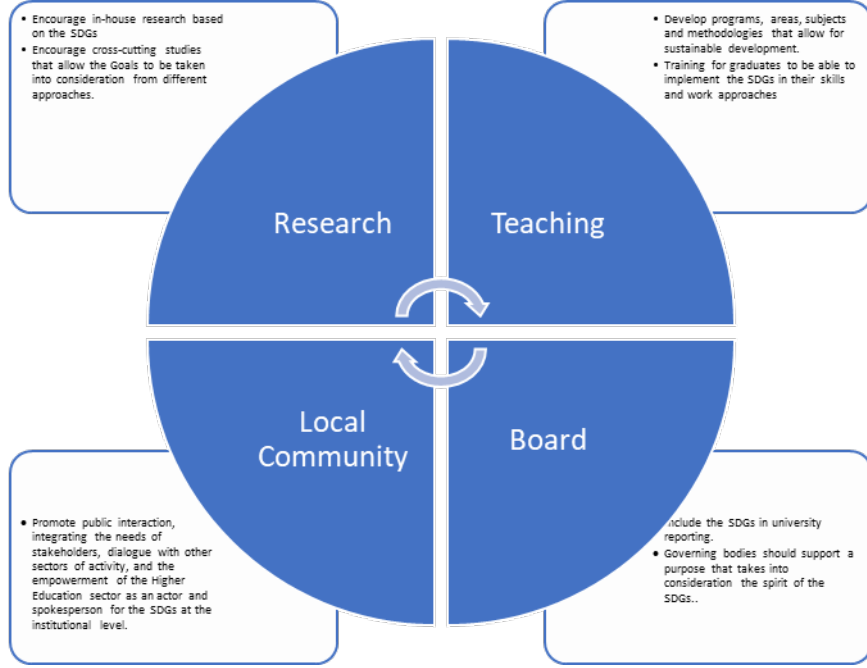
• Encourage in-house research based on the SDGs
• Encourage cross-cutting studies that allow the Goals to be taken into consideration from different approaches.

• Develop programs, areas, subjects and methodologies that allow for sustainable development.
• Training for graduates to be able to implement the SDGs in their skills and work approaches

Research

Teaching

Local Community

Board

• Promote public interaction, integrating the needs of stakeholders, dialogue with other sectors of activity, and the empowerment of the Higher Education sector as an actor and spokesperson for the SDGs at the institutional level.

nclude the SDGs in university reporting.
• Governing bodies should support a purpose that takes into consideration the spirit of the SDGs..